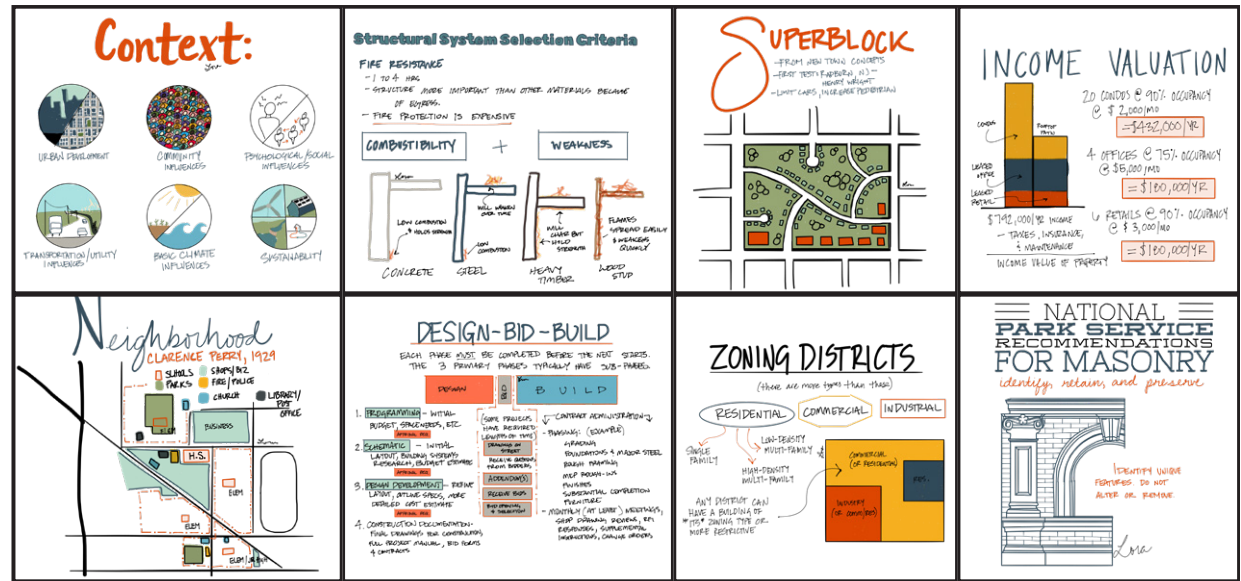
Context:

URBAN DEVELOPMENT
COMMUNITY INFLUENCES
PSYCHOLOGICAL/SOCIAL INFLUENCES
TRANSPORTATION/UTILITY INFLUENCES
BASIC CLIMATE INFLUENCES
SUSTAINABILITY

Structural System Selection Criteria

FIRE RESISTANCE
- 1 TO 4 HRS
- STRUCTURE MORE IMPORTANT THAN OTHER MATERIALS BECAUSE OF EGRESS.
- FIRE PROTECTION IS EXPENSIVE

COMBUSTIBILITY + WEAKNESS

LOW COMBUSTION & HOLDS STRENGTH
CONCRETE
WILL WEAKEN OVER TIME
LOW COMBUSTION
STEEL
WILL CHAR BUT HOLD STRENGTH
HEAVY TIMBER
FLAMES SPREAD EASILY & WEAKENS QUICKLY
WOOD STUD

SUPERBLOCK
- FROM NEW TOWN CONCEPTS
- FIRST TEST: RADBURN, NJ, HENRY WRIGHT
- LIMIT CARS, INCREASE PEDESTRIAN

INCOME VALUATION
CONDOS
FOOTPRINT
LEASED OFFICE
LEASED RETAIL
20 CONDOS @ 90% OCCUPANCY @ $2,000/MO
= $432,000/YR
4 OFFICES @ 75% OCCUPANCY @ $5,000/MO
= $180,000/YR
6 RETAILS @ 90% OCCUPANCY @ $3,000/MO
= $180,000/YR
$792,000/YR INCOME
- TAXES, INSURANCE, & MAINTENANCE
INCOME VALUE OF PROPERTY

Neighborhood
CLARENCE PERRY, 1929
SCHOOLS
SHOPS/BIZ
PARKS
FIRE/POLICE
CHURCH
LIBRARY/POST OFFICE
BUSINESS
H.S.
ELEM
ELEM
ELEM

DESIGN-BID-BUILD
EACH PHASE MUST BE COMPLETED BEFORE THE NEXT STARTS. THE 3 PRIMARY PHASES TYPICALLY HAVE SUB-PHASES.
DESIGN
BID
BUILD
1. PROGRAMMING - INITIAL BUDGET, SPACE NEEDS, ETC.
2. SCHEMATIC - INITIAL LAYOUT, BUILDING SYSTEMS RESEARCH, BUDGET ESTIMATE
3. DESIGN DEVELOPMENT - REFINE LAYOUT, OUTLINE SPECS, MORE DETAILED COST ESTIMATE
4. CONSTRUCTION DOCUMENTATION - FINAL DRAWINGS FOR CONSTRUCTION, FULL PROJECT MANUAL, BID FORMS & CONTRACTS
APPROVAL REQ.
SOME PROJECTS HAVE REQUIRED LOWEST BID TYPE
DRAWINGS ON STREET
RECEIVE QUESTIONS FROM BIDDERS
ADDENDUM(S)
RECEIVE BIDS
BID APPROVAL & SELECTION
- CONTRACT ADMINISTRATION
- PHASING: (EXAMPLE)
GRADING
FOUNDATIONS & MAJOR STEEL
ROUGH FRAMING
MEP ROUGH-INS
FINISHES
SUBSTANTIAL COMPLETION
FURNITURE
- MONTHLY (AT LEAST) MEETINGS, SHOP DRAWING REVIEWS, RFI RESPONSES, SUPPLEMENTAL INSTRUCTIONS, CHANGE ORDERS

ZONING DISTRICTS
(there are more types than these)
RESIDENTIAL
COMMERCIAL
INDUSTRIAL
SINGLE FAMILY
LOW-DENSITY MULTI-FAMILY
HIGH-DENSITY MULTI-FAMILY
COMMERCIAL (OR RESIDENTIAL)
RES.
INDUSTRY (OR COMM/RES)
ANY DISTRICT CAN HAVE A BUILDING OF "ITS" ZONING TYPE OR MORE RESTRICTIVE

NATIONAL PARK SERVICE RECOMMENDATIONS FOR MASONRY
identify, retain, and preserve
IDENTIFY UNIQUE FEATURES. DO NOT ALTER OR REMOVE.
Lora